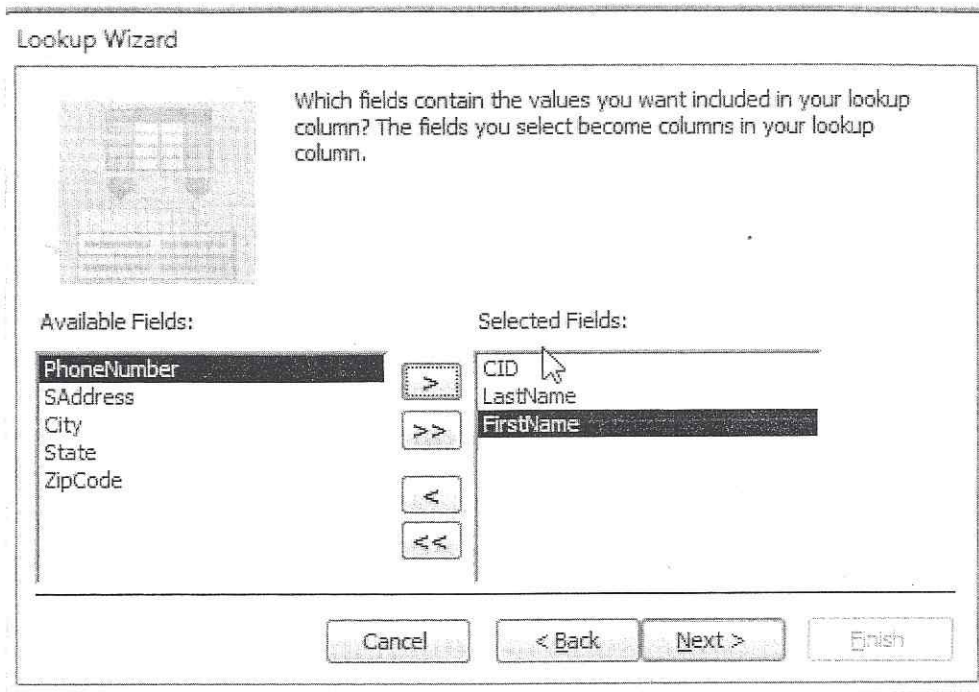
Lookup Wizard

Which fields contain the values you want included in your lookup column? The fields you select become columns in your lookup column.

Available Fields:

PhoneNumber
SAddress
City
State
ZipCode

>
>>
<
<<

Selected Fields:

CID
LastName
FirstName

Cancel
< Back
Next >
Finish